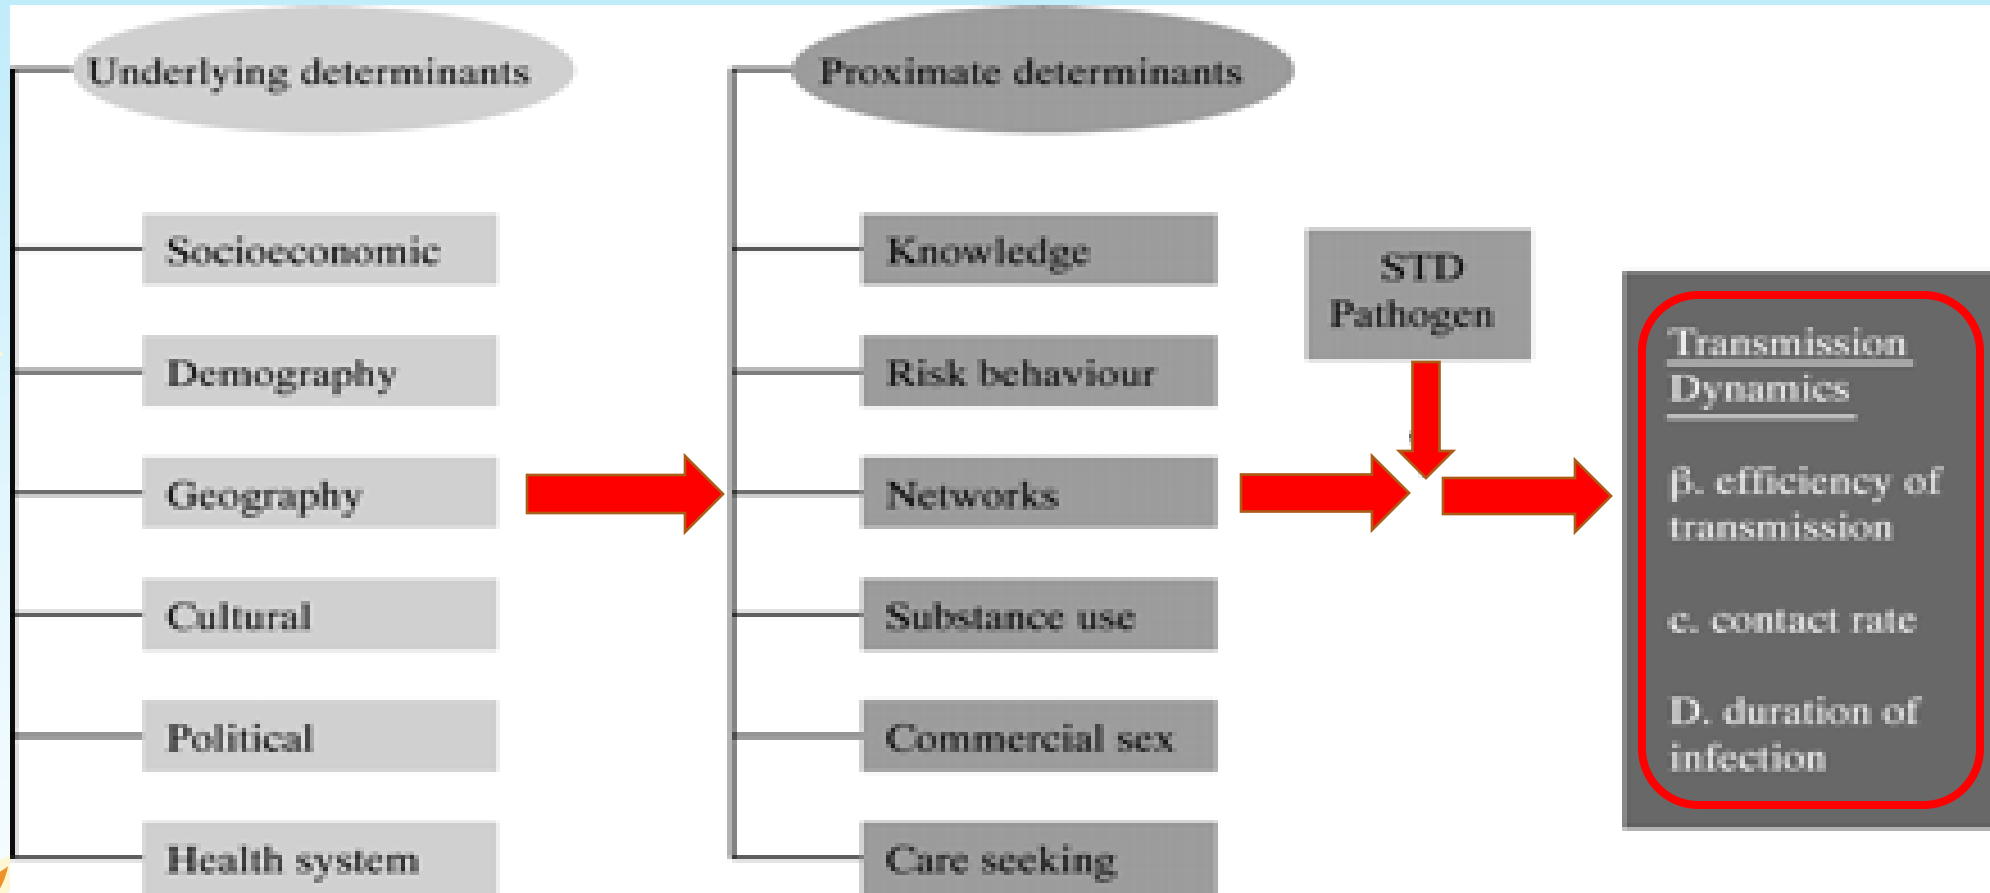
Underlying determinants

Socioeconomic

Demography

Geography

Cultural

Political

Health system

Proximate determinants

Knowledge

Risk behaviour

Networks

Substance use

Commercial sex

Care seeking

STD Pathogen

Transmission Dynamics

β. efficiency of transmission

c. contact rate

D. duration of infection